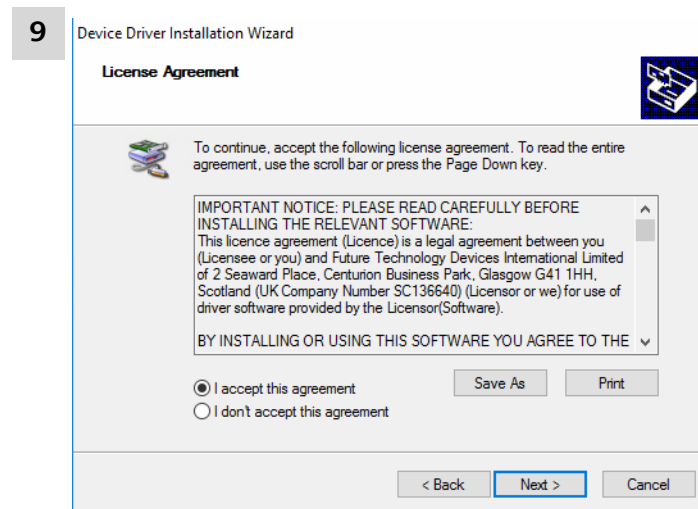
9

Device Driver Installation Wizard

License Agreement

To continue, accept the following license agreement. To read the entire agreement, use the scroll bar or press the Page Down key.

IMPORTANT NOTICE: PLEASE READ CAREFULLY BEFORE INSTALLING THE RELEVANT SOFTWARE:
This licence agreement (Licence) is a legal agreement between you (Licensee or you) and Future Technology Devices International Limited of 2 Seaward Place, Centurion Business Park, Glasgow G41 1HH, Scotland (UK Company Number SC136640) (Licensor or we) for use of driver software provided by the Licensor(Software).

BY INSTALLING OR USING THIS SOFTWARE YOU AGREE TO THE

I accept this agreement
I don't accept this agreement

Save As
Print

< Back
Next >
Cancel